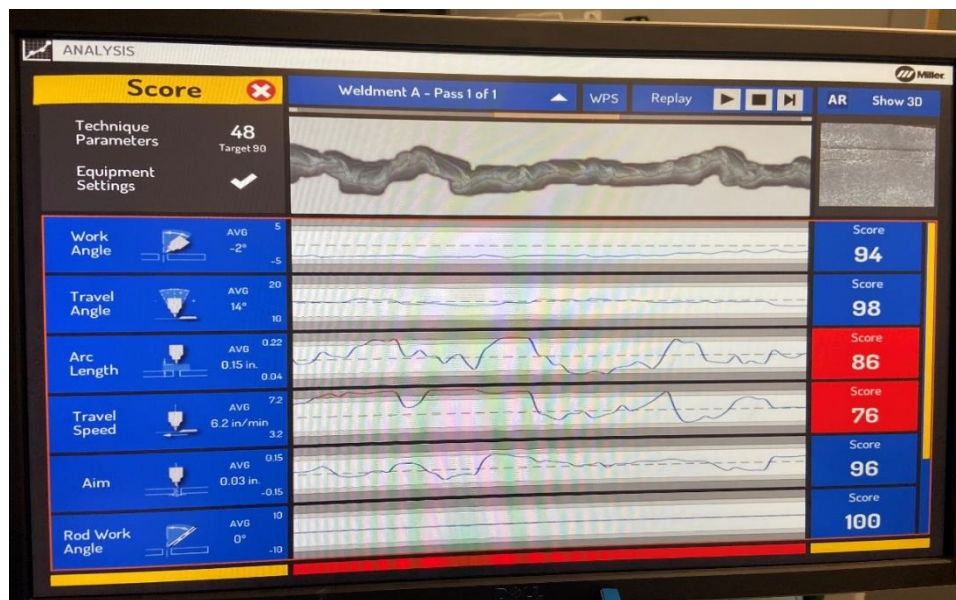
ANALYSIS

Miller

Score

Technique Parameters 48 Target 90

Equipment Settings

Weldment A - Pass 1 of 1

WPS

Replay

AR Show 3D

Work Angle AVG -2° 5 -5

Score 94

Travel Angle AVG 14° 20 10

Score 98

Arc Length AVG 0.15 in. 0.22 0.04

Score 86

Travel Speed AVG 6.2 in/min 7.2 3.2

Score 76

Aim AVG 0.03 in. 0.15 -0.15

Score 96

Rod Work Angle AVG 0° 10 -10

Score 100